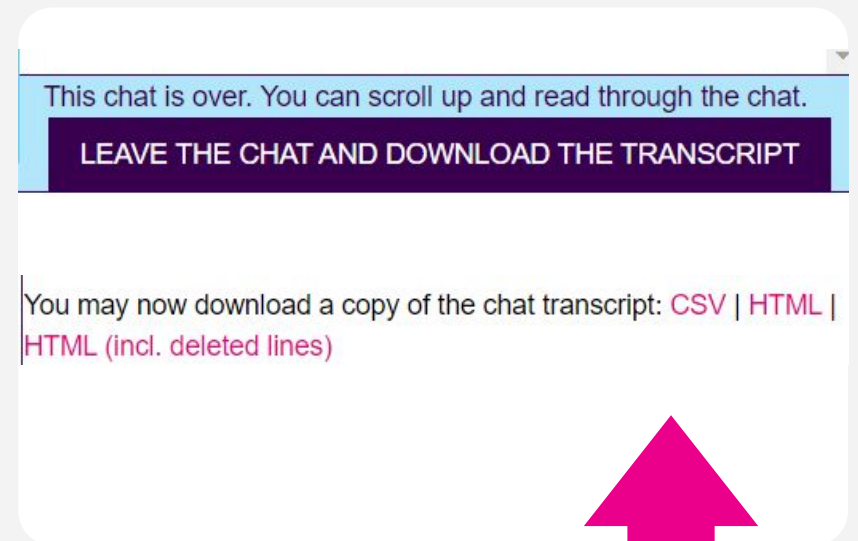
This chat is over. You can scroll up and read through the chat.

LEAVE THE CHAT AND DOWNLOAD THE TRANSCRIPT

You may now download a copy of the chat transcript: CSV | HTML | HTML (incl. deleted lines)